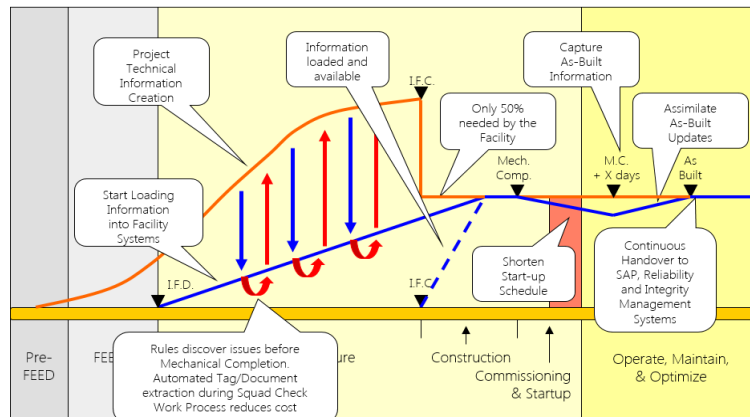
Project Technical Information Creation

Information loaded and available

I.F.C.

Capture As-Built Information

Only 50% needed by the Facility

Assimilate As-Built Updates

Mech. Comp.

M.C. + X days

As Built

Start Loading Information into Facility Systems

Shorten Start-up Schedule

Continuous Handover to SAP, Reliability and Integrity Management Systems

I.F.D.

I.F.C.

Pre-FEED

FEE

Rules discover issues before Mechanical Completion. Automated Tag/Document extraction during Squad Check Work Process reduces cost

ure

Construction

Commissioning & Startup

Operate, Maintain, & Optimize